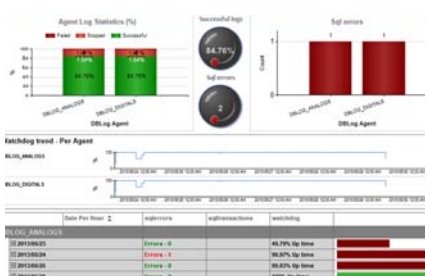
Agent Log Statistics (%)

Failed Stopped Successful

%

1.04%

84.75%

1.04%

84.75%

DBLOG_ANALOGS

DBLOG_DIGITALS

DBLog Agent

Successful logs

84.76%

Sql errors

2

Sql errors

Count

1

1

DBLOG_ANALOGS

DBLOG_DIGITALS

DBLog Agent

Watchdog trend - Per Agent

BLOG_ANALOGS

BLOG_DIGITALS

| Date Per Hour | sqlerrors | sqltransactions | watchdog | |
|---|---|---|---|---|
| BLOG_ANALOGS | | | | |
| 2013/05/23 | Errors - 0 | | 45.70% Up time | |
| 2013/05/24 | Errors - 1 | | 98.97% Up time | |
| 2013/05/25 | Errors - 0 | | 99.93% Up time | |